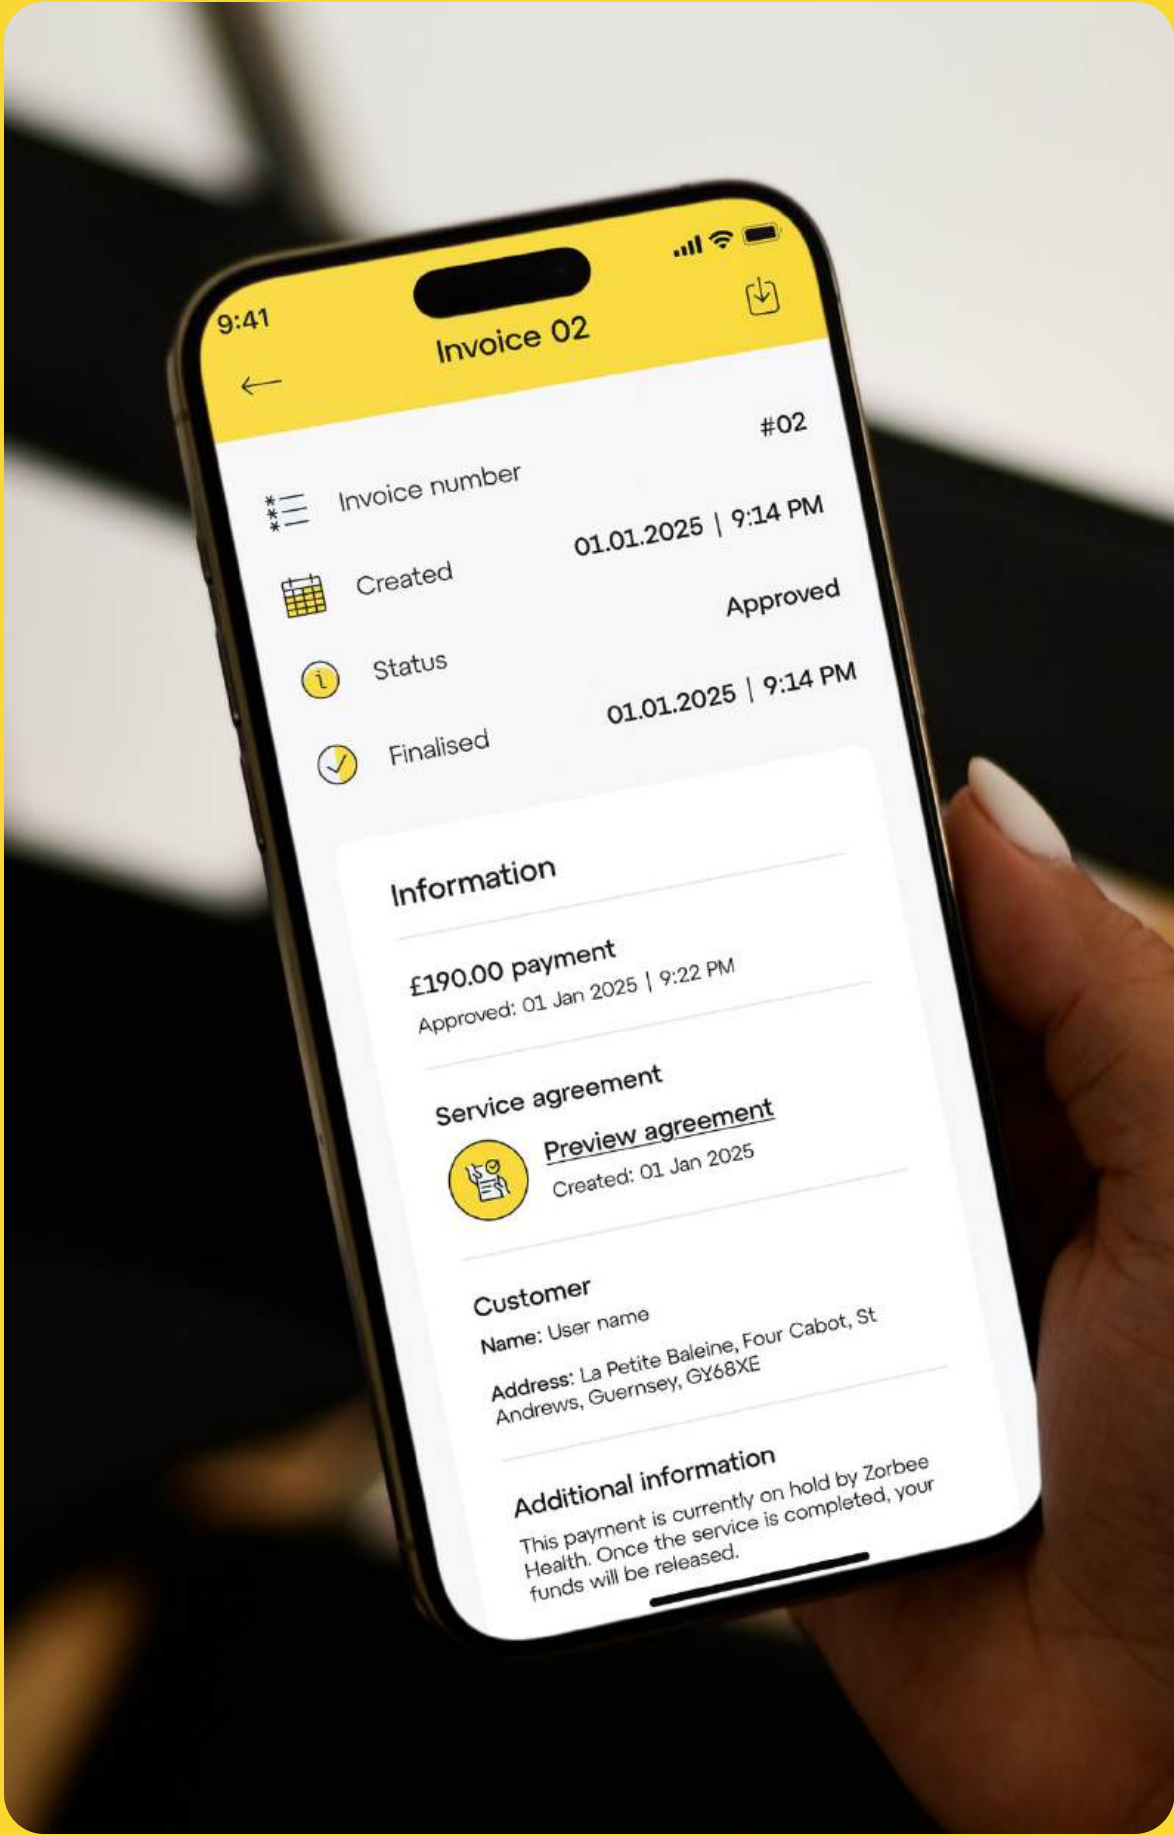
9:41

Invoice 02

Invoice number #02

Created 01.01.2025 | 9:14 PM

Status Approved

Finalised 01.01.2025 | 9:14 PM

Information

£190.00 payment
Approved: 01 Jan 2025 | 9:22 PM

Service agreement

Preview agreement
Created: 01 Jan 2025

Customer
Name: User name
Address: La Petite Baleine, Four Cabot, St Andrews, Guernsey, GY68XE

Additional information
This payment is currently on hold by Zorbee Health. Once the service is completed, your funds will be released.